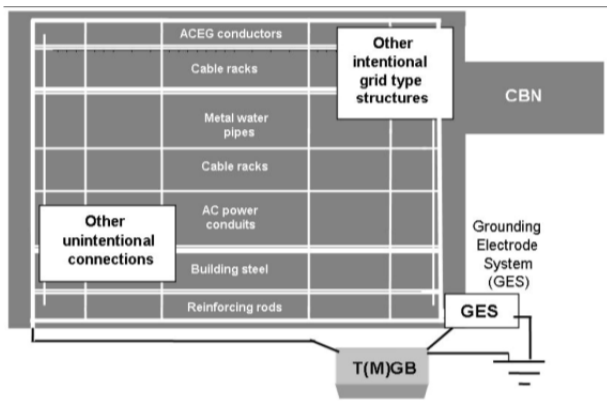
ACEG conductors

Cable racks

Other intentional grid type structures

CBN

Metal water pipes

Cable racks

AC power conduits

Other unintentional connections

Building steel

Reinforcing rods

Grounding Electrode System (GES)

GES

T(M)GB